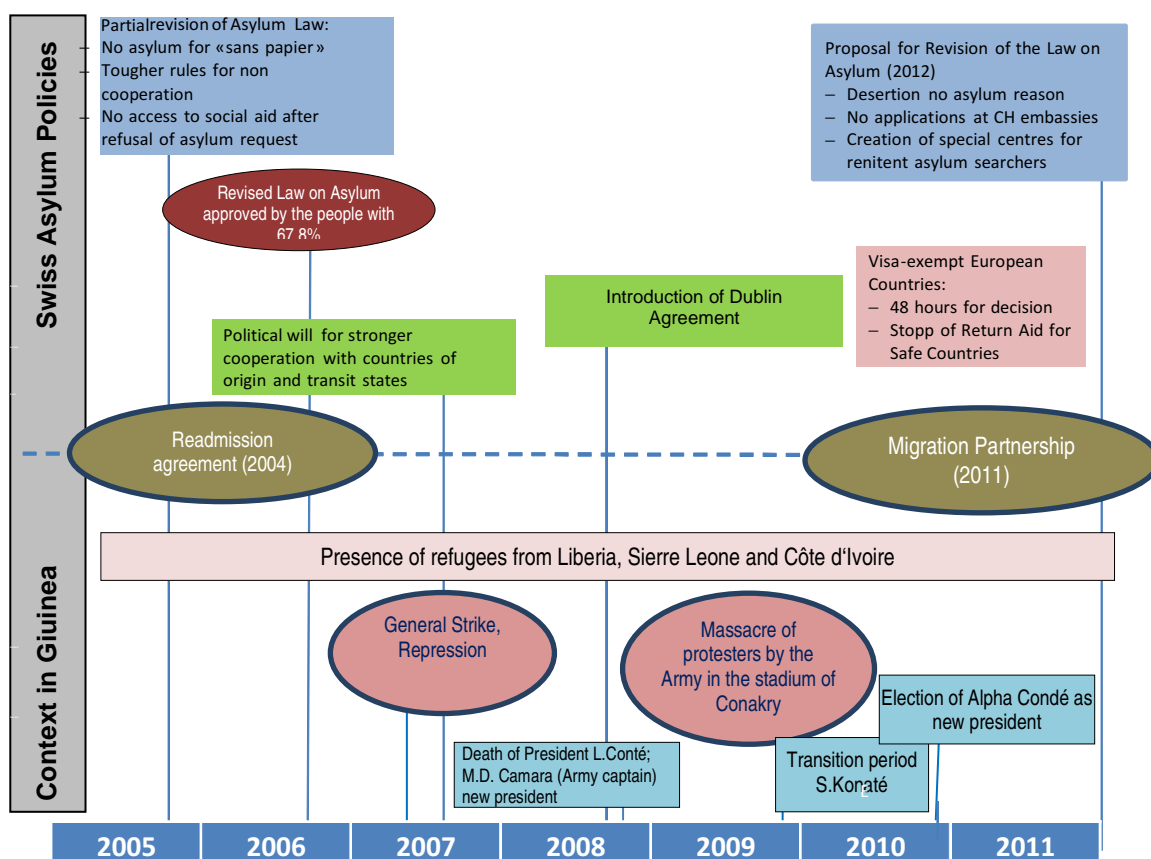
Swiss Asylum Policies

Partial revision of Asylum Law:
- No asylum for «sans papier»
- Tougher rules for non cooperation
- No access to social aid after refusal of asylum request

Proposal for Revision of the Law on Asylum (2012)
– Desertion no asylum reason
– No applications at CH embassies
– Creation of special centres for renitent asylum searchers

Revised Law on Asylum approved by the people with 67.8%

Visa-exempt European Countries:
– 48 hours for decision
– Stopp of Return Aid for Safe Countries

Introduction of Dublin Agreement

Political will for stronger cooperation with countries of origin and transit states

Readmission agreement (2004)

Migration Partnership (2011)

Context in Giuinea

Presence of refugees from Liberia, Sierre Leone and Côte d'Ivoire

General Strike, Repression

Massacre of protesters by the Army in the stadium of Conakry

Election of Alpha Condé as new president

Death of President L.Conté; M.D. Camara (Army captain) new president

Transition period S.Konaté

| 2005 | 2006 | 2007 | 2008 | 2009 | 2010 | 2011 |